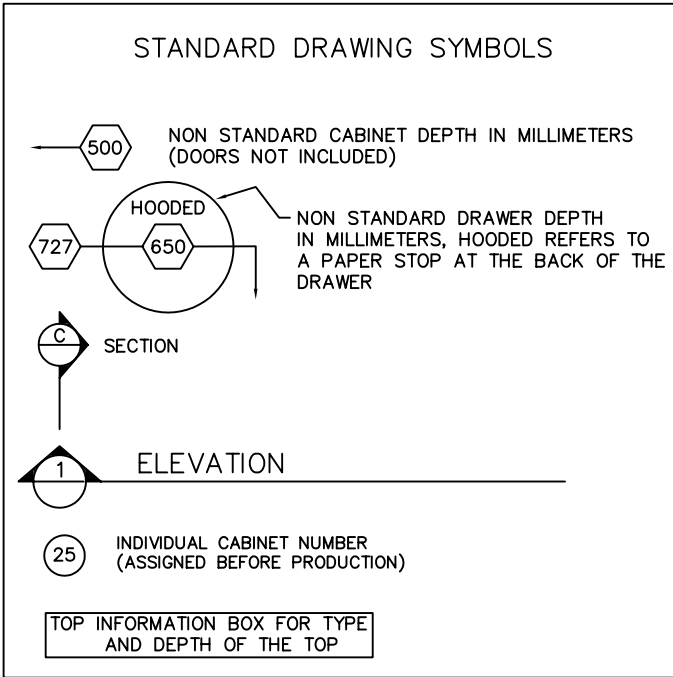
STANDARD DRAWING SYMBOLS

500

NON STANDARD CABINET DEPTH IN MILLIMETERS (DOORS NOT INCLUDED)

HOODED

727

650

NON STANDARD DRAWER DEPTH IN MILLIMETERS, HOODED REFERS TO A PAPER STOP AT THE BACK OF THE DRAWER

C

SECTION

1

ELEVATION

25

INDIVIDUAL CABINET NUMBER (ASSIGNED BEFORE PRODUCTION)

TOP INFORMATION BOX FOR TYPE AND DEPTH OF THE TOP